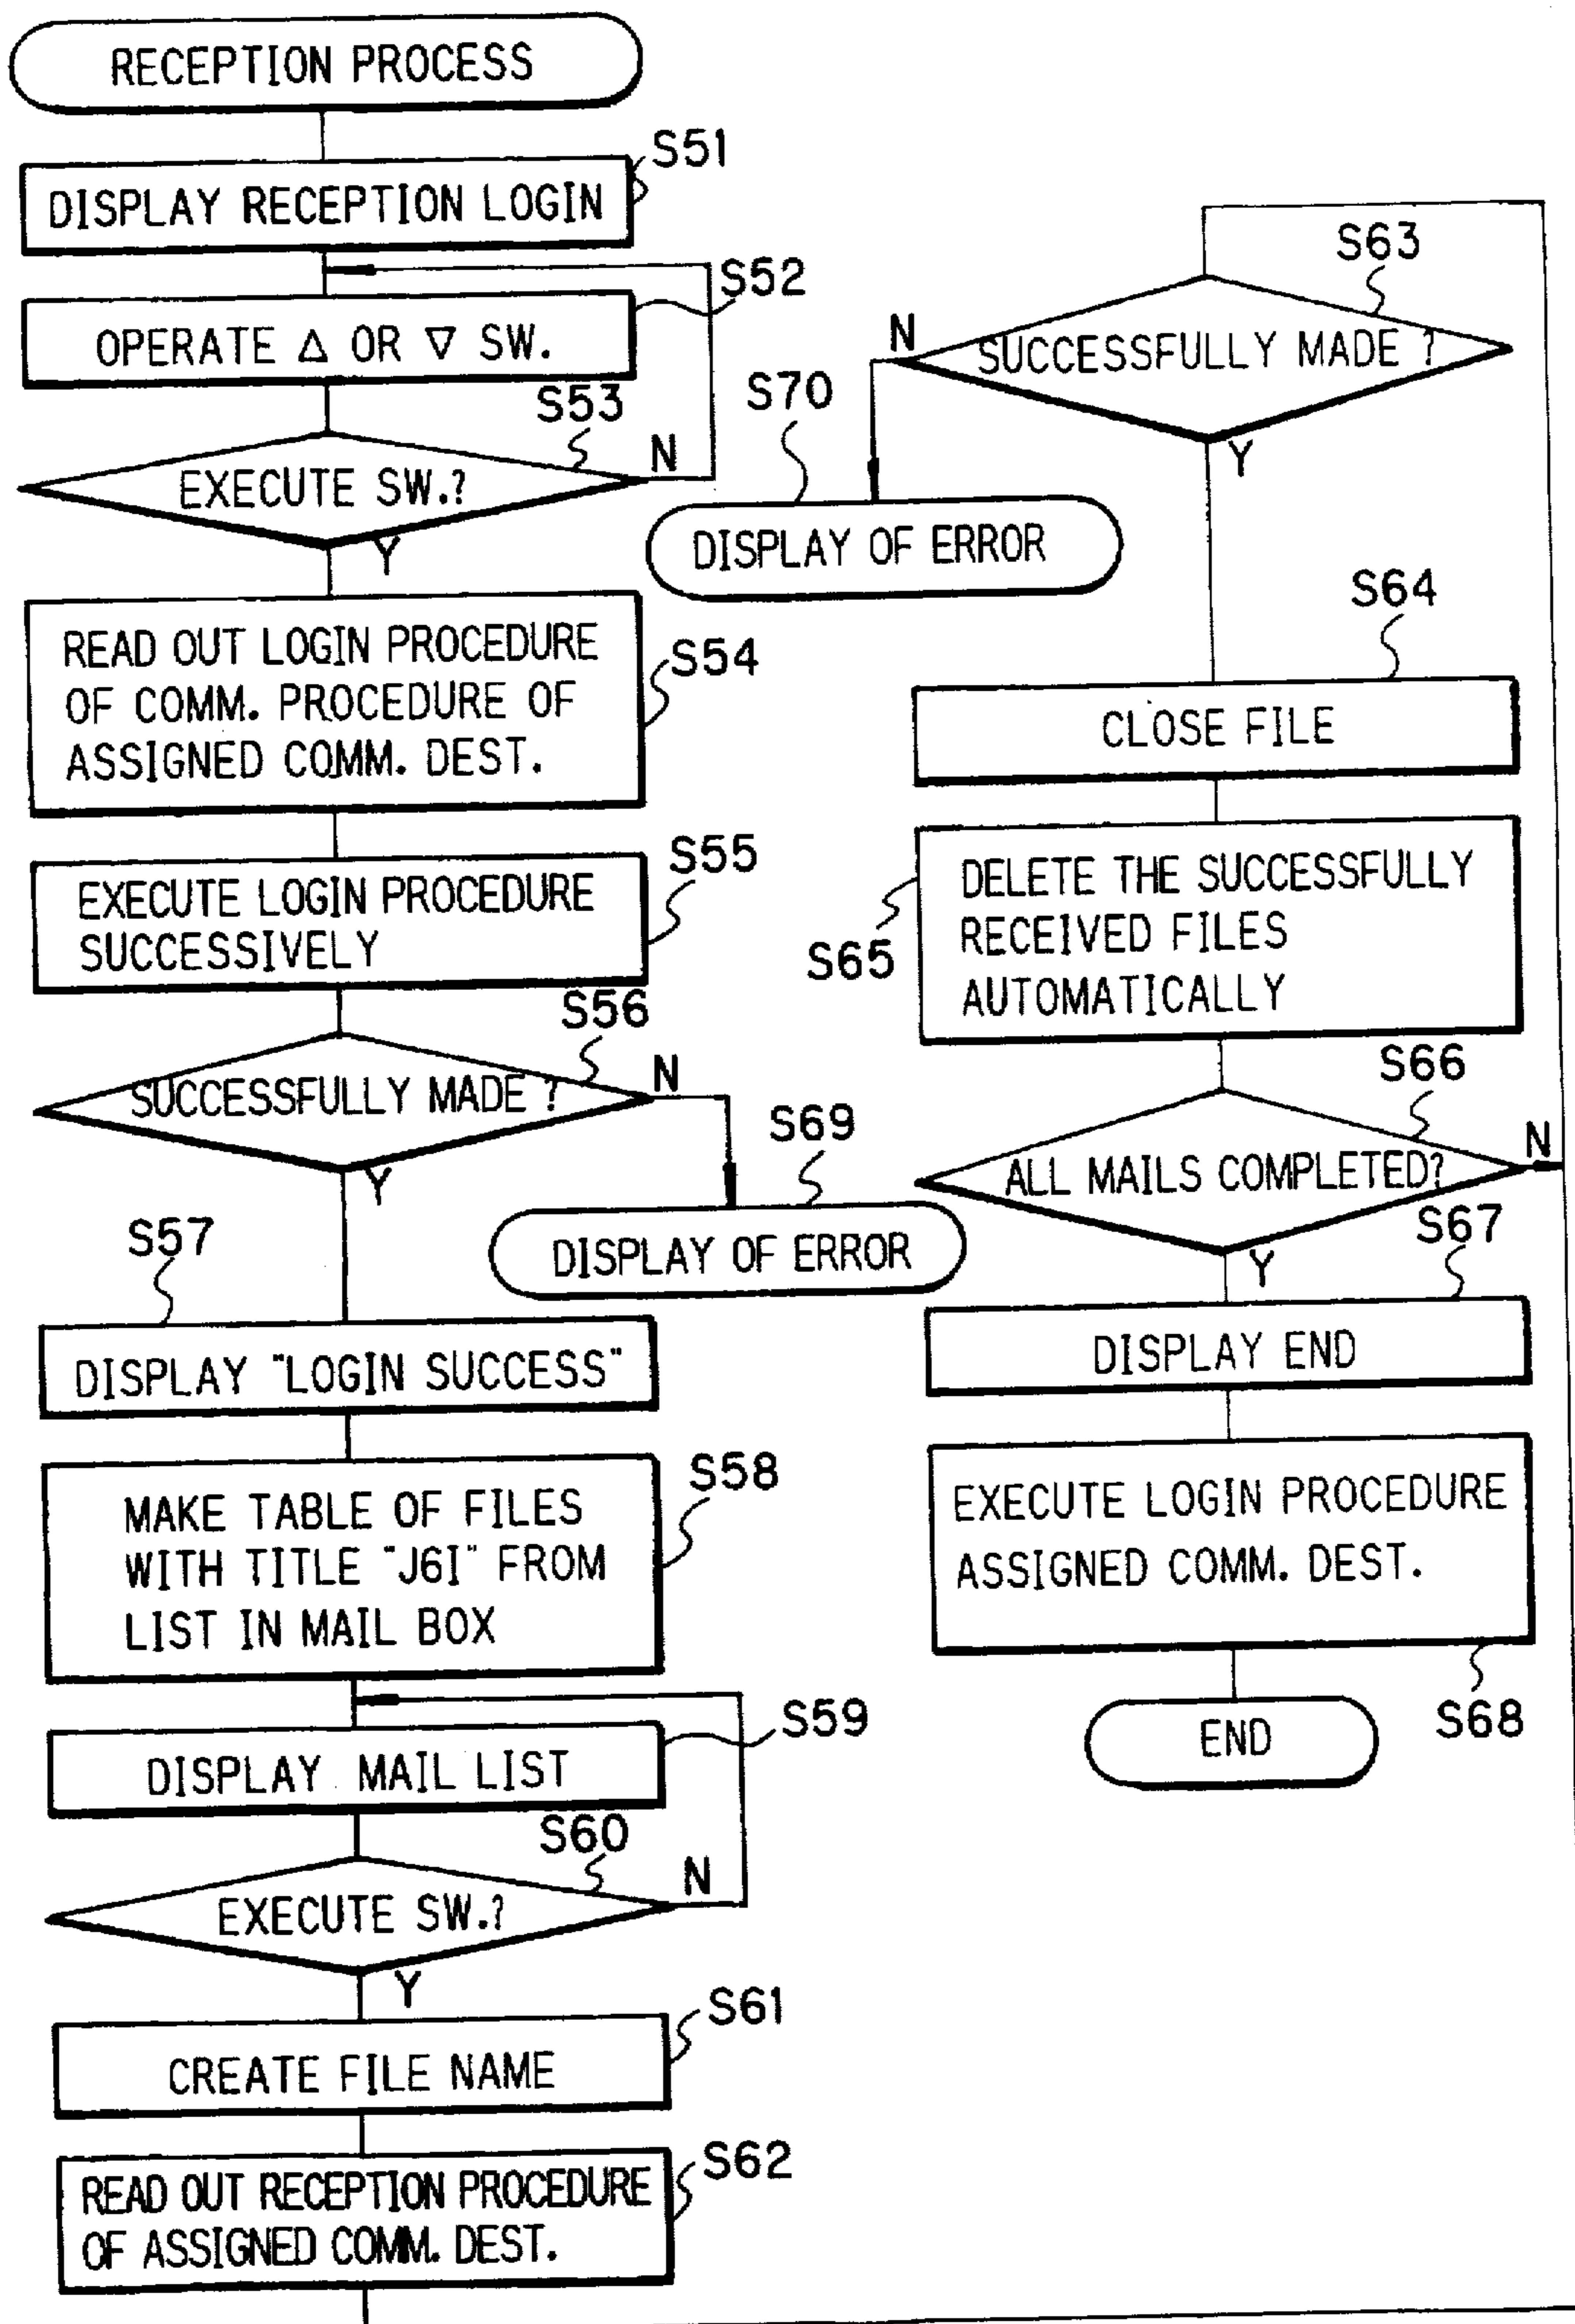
RECEPTION PROCESS

S51
DISPLAY RECEPTION LOGIN

S52
OPERATE Δ OR ∇ SW.

S53
EXECUTE SW.?
N
Y

S54
READ OUT LOGIN PROCEDURE OF COMM. PROCEDURE OF ASSIGNED COMM. DEST.

S55
EXECUTE LOGIN PROCEDURE SUCCESSIVELY

S56
SUCCESSFULLY MADE ?
N
Y

S69
DISPLAY OF ERROR

S57
DISPLAY "LOGIN SUCCESS"

S58
MAKE TABLE OF FILES WITH TITLE "J6I" FROM LIST IN MAIL BOX

S59
DISPLAY MAIL LIST

S60
EXECUTE SW.?
N
Y

S61
CREATE FILE NAME

S62
READ OUT RECEPTION PROCEDURE OF ASSIGNED COMM. DEST.

S63
SUCCESSFULLY MADE ?
N
Y

S70
DISPLAY OF ERROR

S64
CLOSE FILE

S65
DELETE THE SUCCESSFULLY RECEIVED FILES AUTOMATICALLY

S66
ALL MAILS COMPLETED?
N
Y

S67
DISPLAY END

EXECUTE LOGIN PROCEDURE ASSIGNED COMM. DEST.
S68

END